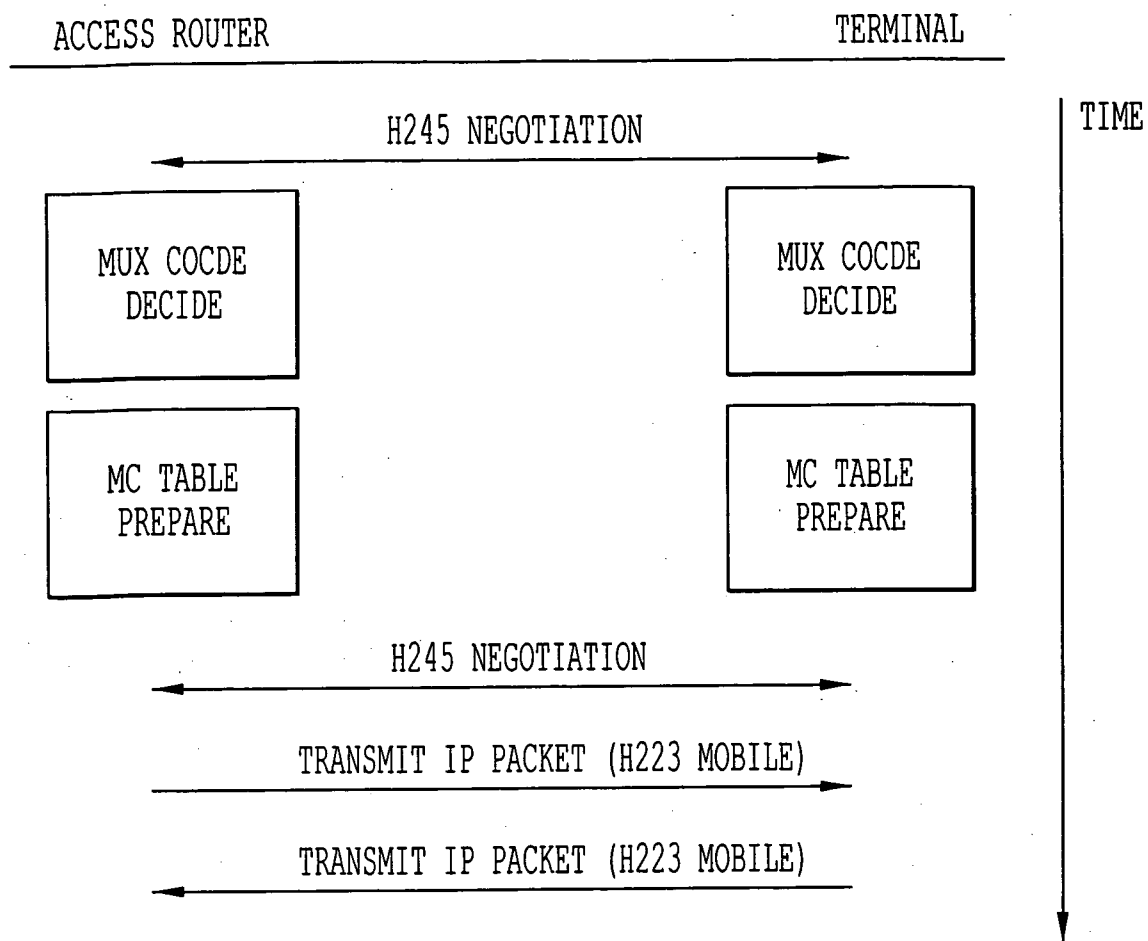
ACCESS ROUTER

TERMINAL

TIME

H245 NEGOTIATION

MUX COCDE DECIDE

MUX COCDE DECIDE

MC TABLE PREPARE

MC TABLE PREPARE

H245 NEGOTIATION

TRANSMIT IP PACKET (H223 MOBILE)

TRANSMIT IP PACKET (H223 MOBILE)